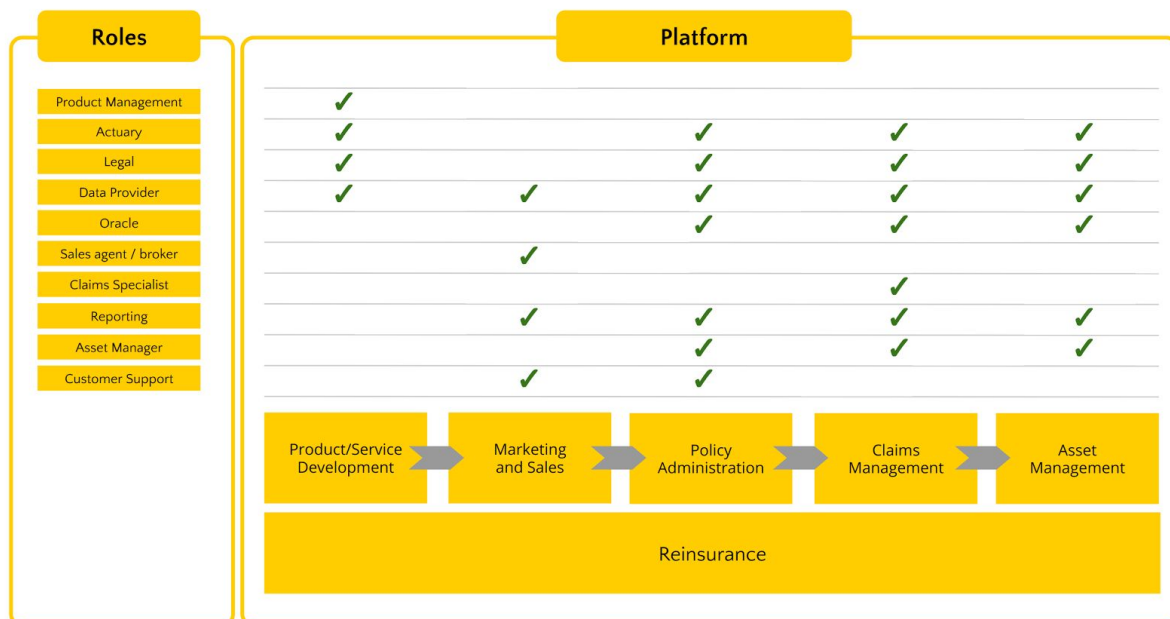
Roles

Product Management
Actuary
Legal
Data Provider
Oracle
Sales agent / broker
Claims Specialist
Reporting
Asset Manager
Customer Support

Platform

| Roles | Product/Service Development | Marketing and Sales | Policy Administration | Claims Management | Asset Management |
|---|---|---|---|---|---|
| Product Management | ✓ | | | | |
| Actuary | ✓ | | ✓ | ✓ | ✓ |
| Legal | ✓ | | ✓ | ✓ | ✓ |
| Data Provider | ✓ | ✓ | ✓ | ✓ | ✓ |
| Oracle | | | ✓ | ✓ | ✓ |
| Sales agent / broker | | ✓ | | | |
| Claims Specialist | | | | ✓ | |
| Reporting | | ✓ | ✓ | ✓ | ✓ |
| Asset Manager | | | ✓ | ✓ | ✓ |
| Customer Support | | ✓ | ✓ | | |

Product/Service Development
Marketing and Sales
Policy Administration
Claims Management
Asset Management

Reinsurance